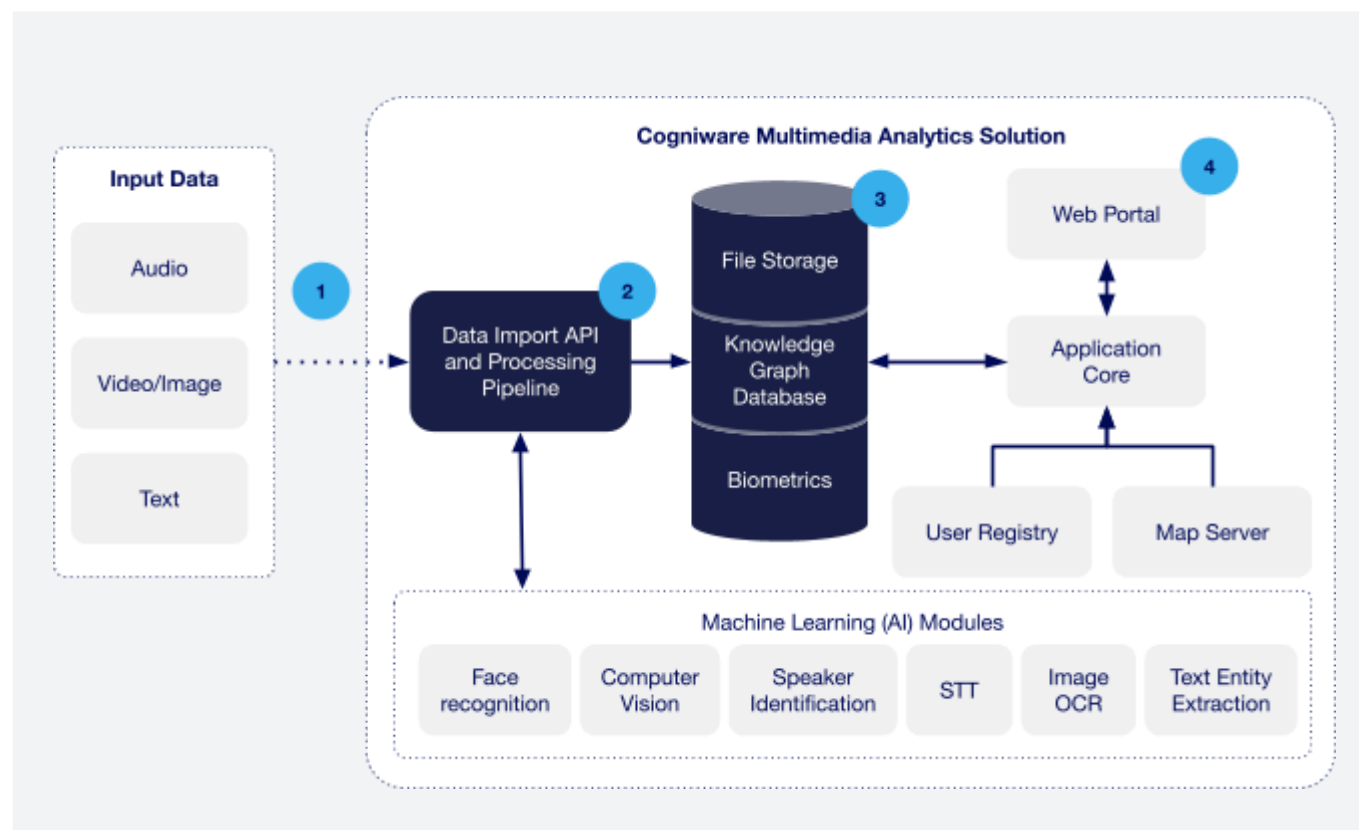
Input Data

Audio

Video/Image

Text

1

Cogniware Multimedia Analytics Solution

2

Data Import API and Processing Pipeline

3

File Storage

Knowledge Graph Database

Biometrics

4

Web Portal

Application Core

User Registry

Map Server

Machine Learning (AI) Modules

Face recognition

Computer Vision

Speaker Identification

STT

Image OCR

Text Entity Extraction